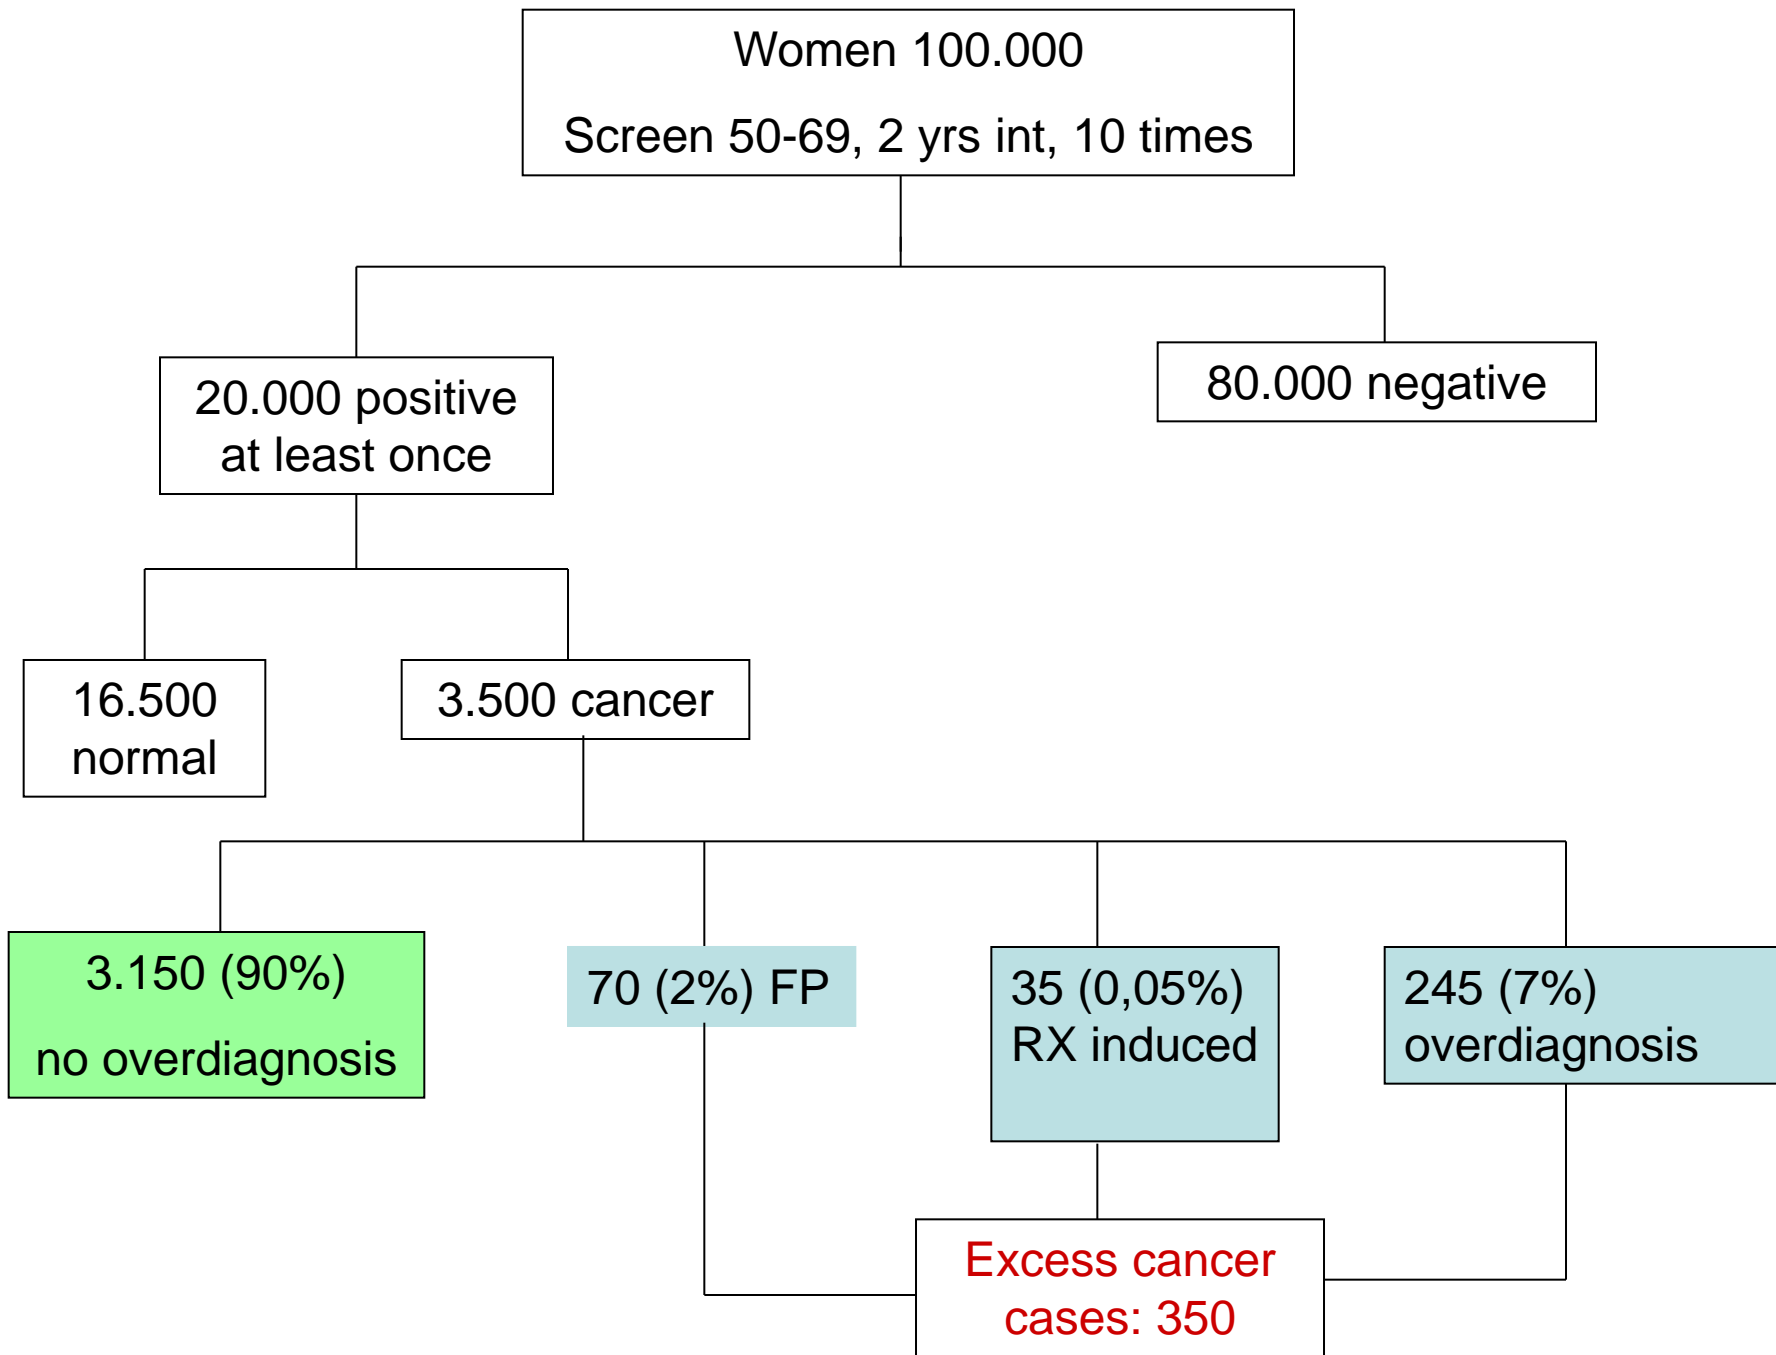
Women 100.000

Screen 50-69, 2 yrs int, 10 times

20.000 positive at least once

80.000 negative

16.500 normal

3.500 cancer

3.150 (90%)

no overdiagnosis

70 (2%) FP

35 (0,05%) RX induced

245 (7%) overdiagnosis

Excess cancer cases: 350